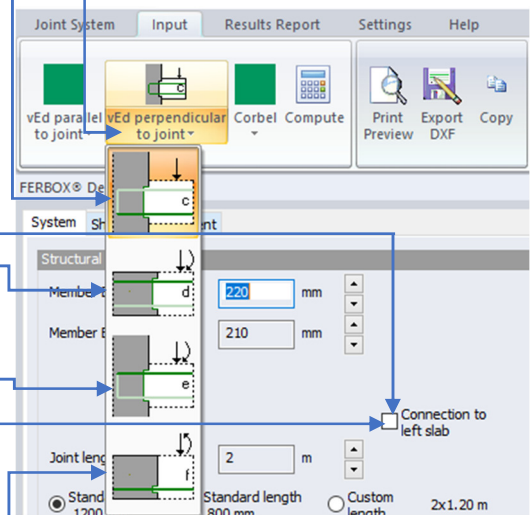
Joint System
Input
Results Report
Settings
Help

vEd parallel to joint
vEd perpendicular to joint
Corbel
Compute
Print Preview
Export DXF
Copy

FERBOX® De

System
Sh
nt

Structural

c
d
e
f

Member t
220
mm

Member E
210
mm

Connection to left slab

Joint leng
2
m

Stand
1200
Standard length
800 mm
Custom length
2x1.20 m